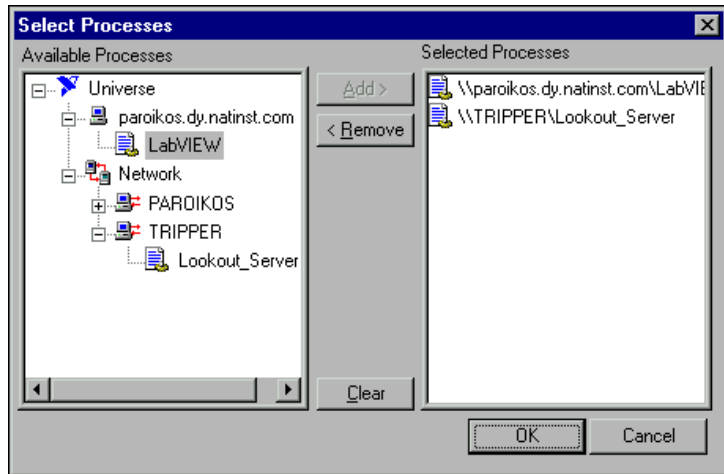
Select Processes

Available Processes

Universe
paroikos.dy.natinst.com
LabVIEW
Network
PAROIKOS
TRIPPER
Lookout_Server

Add >

< Remove

Clear

Selected Processes

\\paroikos.dy.natinst.com\LabVIE

\\TRIPPER\Lookout_Server

OK

Cancel